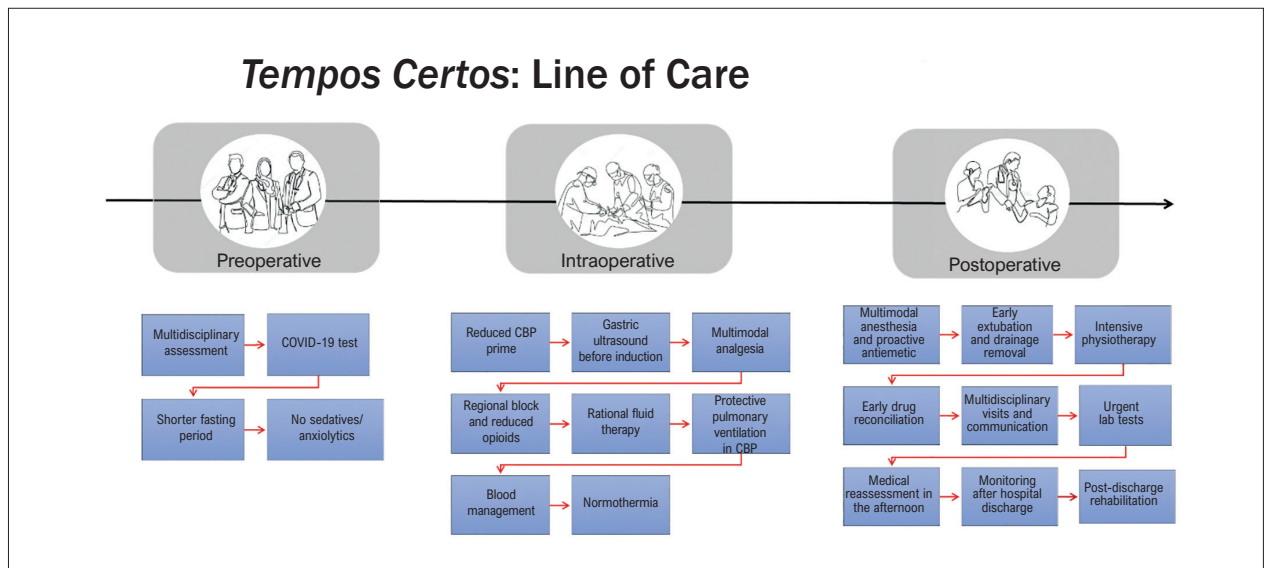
*Tempos Certos*: Line of Care

Preoperative

Intraoperative

Postoperative

Multidisciplinary assessment

COVID-19 test

Shorter fasting period

No sedatives/ anxiolytics

Reduced CBP prime

Gastric ultrasound before induction

Multimodal analgesia

Regional block and reduced opioids

Rational fluid therapy

Protective pulmonary ventilation in CBP

Blood management

Normothermia

Multimodal anesthesia and proactive antiemetic

Early extubation and drainage removal

Intensive physiotherapy

Early drug reconciliation

Multidisciplinary visits and communication

Urgent lab tests

Medical reassessment in the afternoon

Monitoring after hospital discharge

Post-discharge rehabilitation